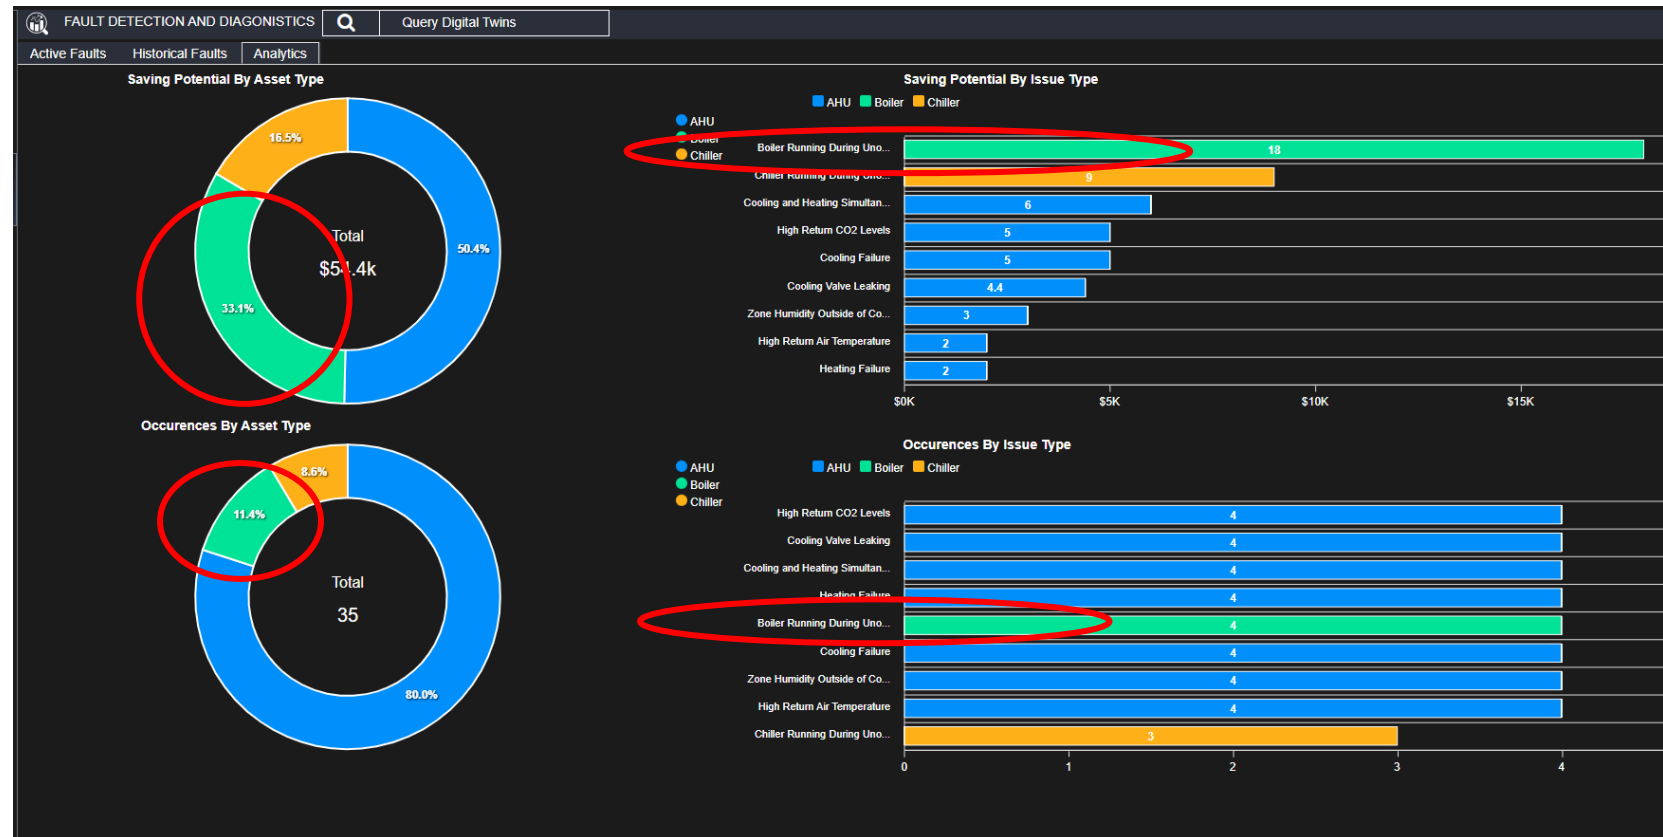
FAULT DETECTION AND DIAGONISTICS

Query Digital Twins

Active Faults Historical Faults Analytics

Saving Potential By Asset Type

16.5%

Total

$5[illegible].4k

50.4%

33.1%

AHU

Boiler

Chiller

Saving Potential By Issue Type

AHU Boiler Chiller

| | |
|---|---|
| Boiler Running During Uno... | 18 |
| Chiller Running During Uno... | 9 |
| Cooling and Heating Simultan... | 6 |
| High Return CO2 Levels | 5 |
| Cooling Failure | 5 |
| Cooling Valve Leaking | 4.4 |
| Zone Humidity Outside of Co... | 3 |
| High Return Air Temperature | 2 |
| Heating Failure | 2 |

$0K $5K $10K $15K

Occurences By Asset Type

8.6%

11.4%

Total

35

80.0%

AHU

Boiler

Chiller

Occurences By Issue Type

AHU Boiler Chiller

| | |
|---|---|
| High Return CO2 Levels | 4 |
| Cooling Valve Leaking | 4 |
| Cooling and Heating Simultan... | 4 |
| Heating Failure | 4 |
| Boiler Running During Uno... | 4 |
| Cooling Failure | 4 |
| Zone Humidity Outside of Co... | 4 |
| High Return Air Temperature | 4 |
| Chiller Running During Uno... | 3 |

0 1 2 3 4